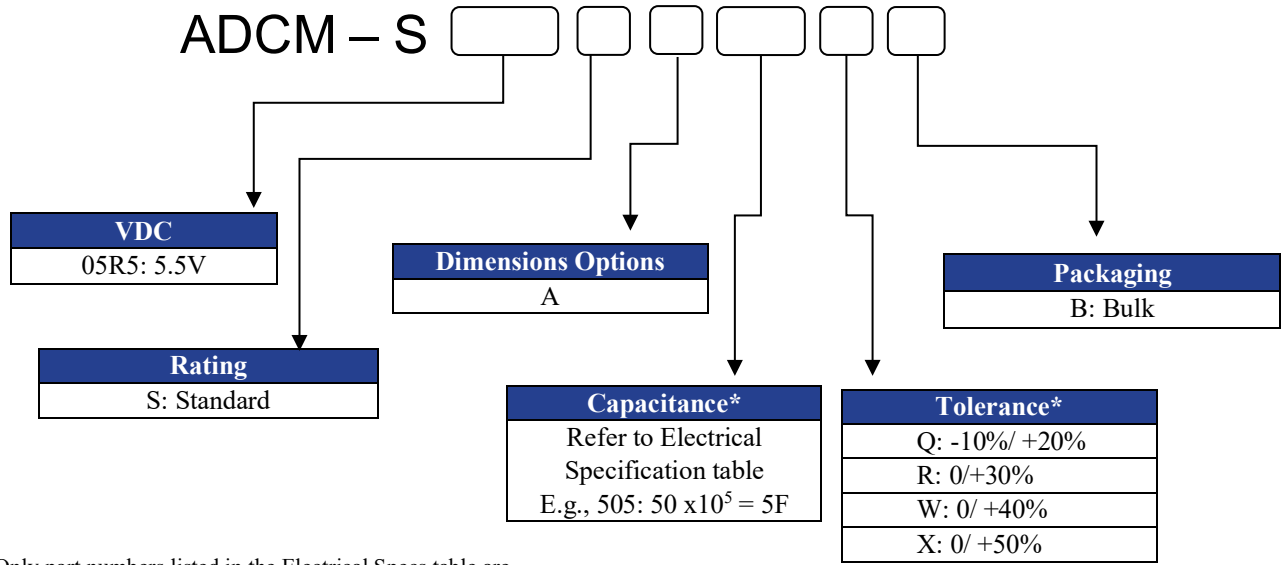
ADCM – S

| VDC |
|---|
| 05R5: 5.5V |

| Rating |
|---|
| S: Standard |

| Dimensions Options |
|---|
| A |

| Capacitance* |
|---|
| Refer to Electrical Specification table E.g., 505: 50 x$10^5$ = 5F |

| Tolerance* |
|---|
| Q: -10%/ +20% |
| R: 0/+30% |
| W: 0/ +40% |
| X: 0/ +50% |

| Packaging |
|---|
| B: Bulk |

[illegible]nly part numbers listed in the Electrical Specs table are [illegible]